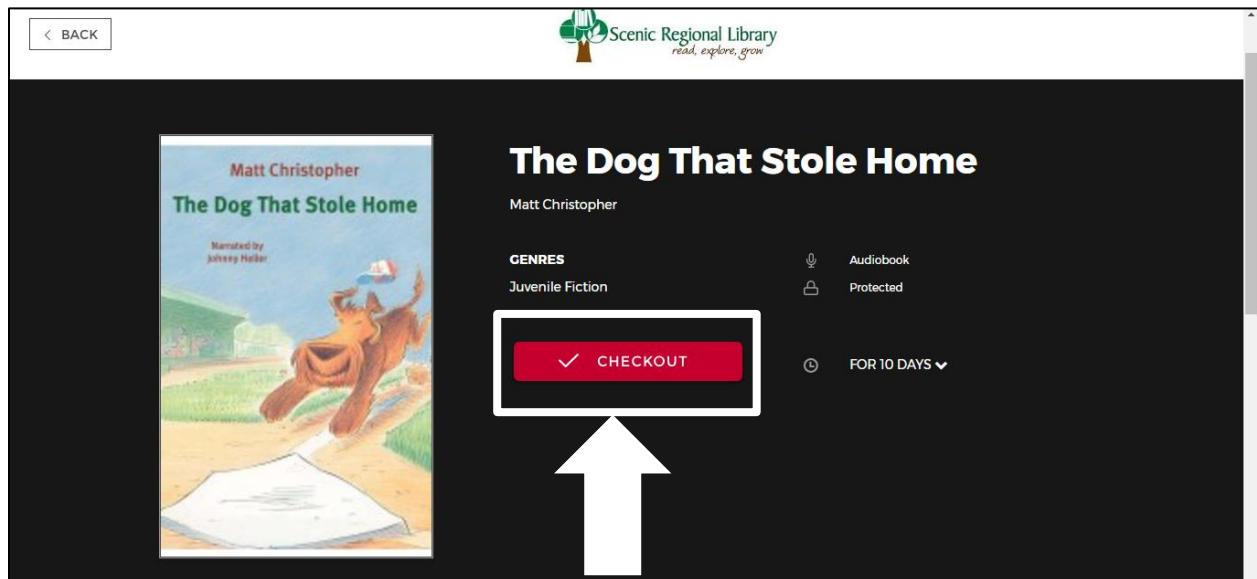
< BACK

Scenic Regional Library
read, explore, grow

Matt Christopher
The Dog That Stole Home
Narrated by
Johnny Heller

The Dog That Stole Home

Matt Christopher

GENRES
Juvenile Fiction

Audiobook
Protected

CHECKOUT

FOR 10 DAYS